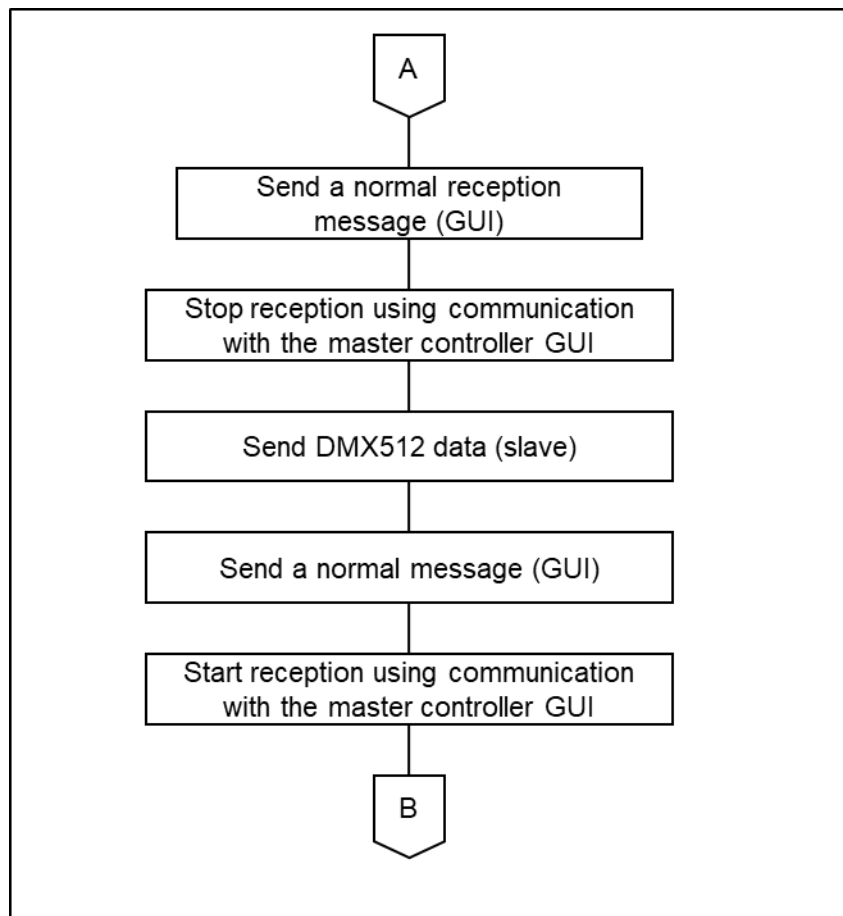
A

Send a normal reception message (GUI)

Stop reception using communication with the master controller GUI

Send DMX512 data (slave)

Send a normal message (GUI)

Start reception using communication with the master controller GUI

B